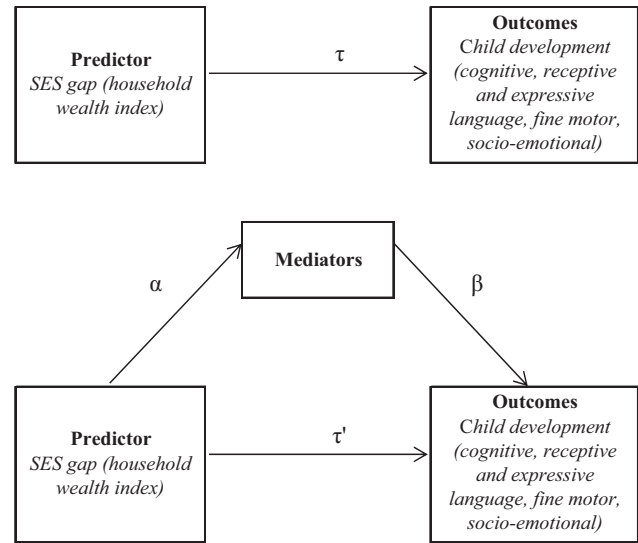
Predictor
SES gap (household wealth index)

τ

Outcomes
Child development (cognitive, receptive and expressive language, fine motor, socio-emotional)

Mediators

α

β

Predictor
SES gap (household wealth index)

τ'

Outcomes
Child development (cognitive, receptive and expressive language, fine motor, socio-emotional)